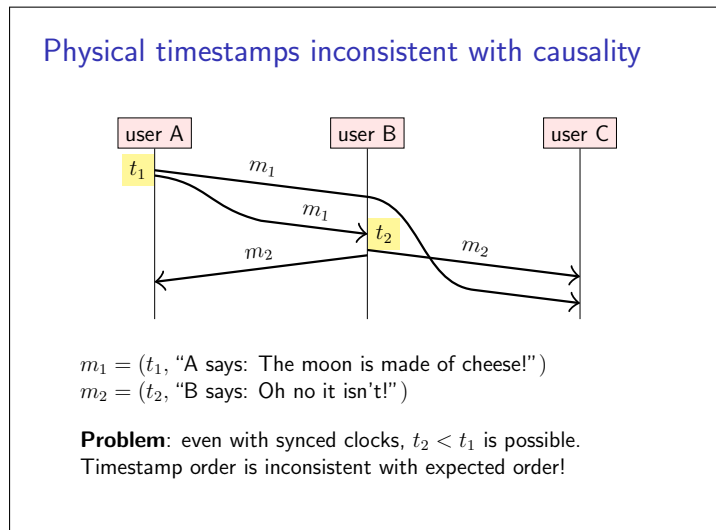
Physical timestamps inconsistent with causality

user A

user B

user C

$t_1$

$m_1$

$m_1$

$t_2$

$m_2$

$m_2$

$m_1 = (t_1,$ "A says: The moon is made of cheese!"$)$
$m_2 = (t_2,$ "B says: Oh no it isn't!"$)$

**Problem**: even with synced clocks, $t_2 < t_1$ is possible. Timestamp order is inconsistent with expected order!